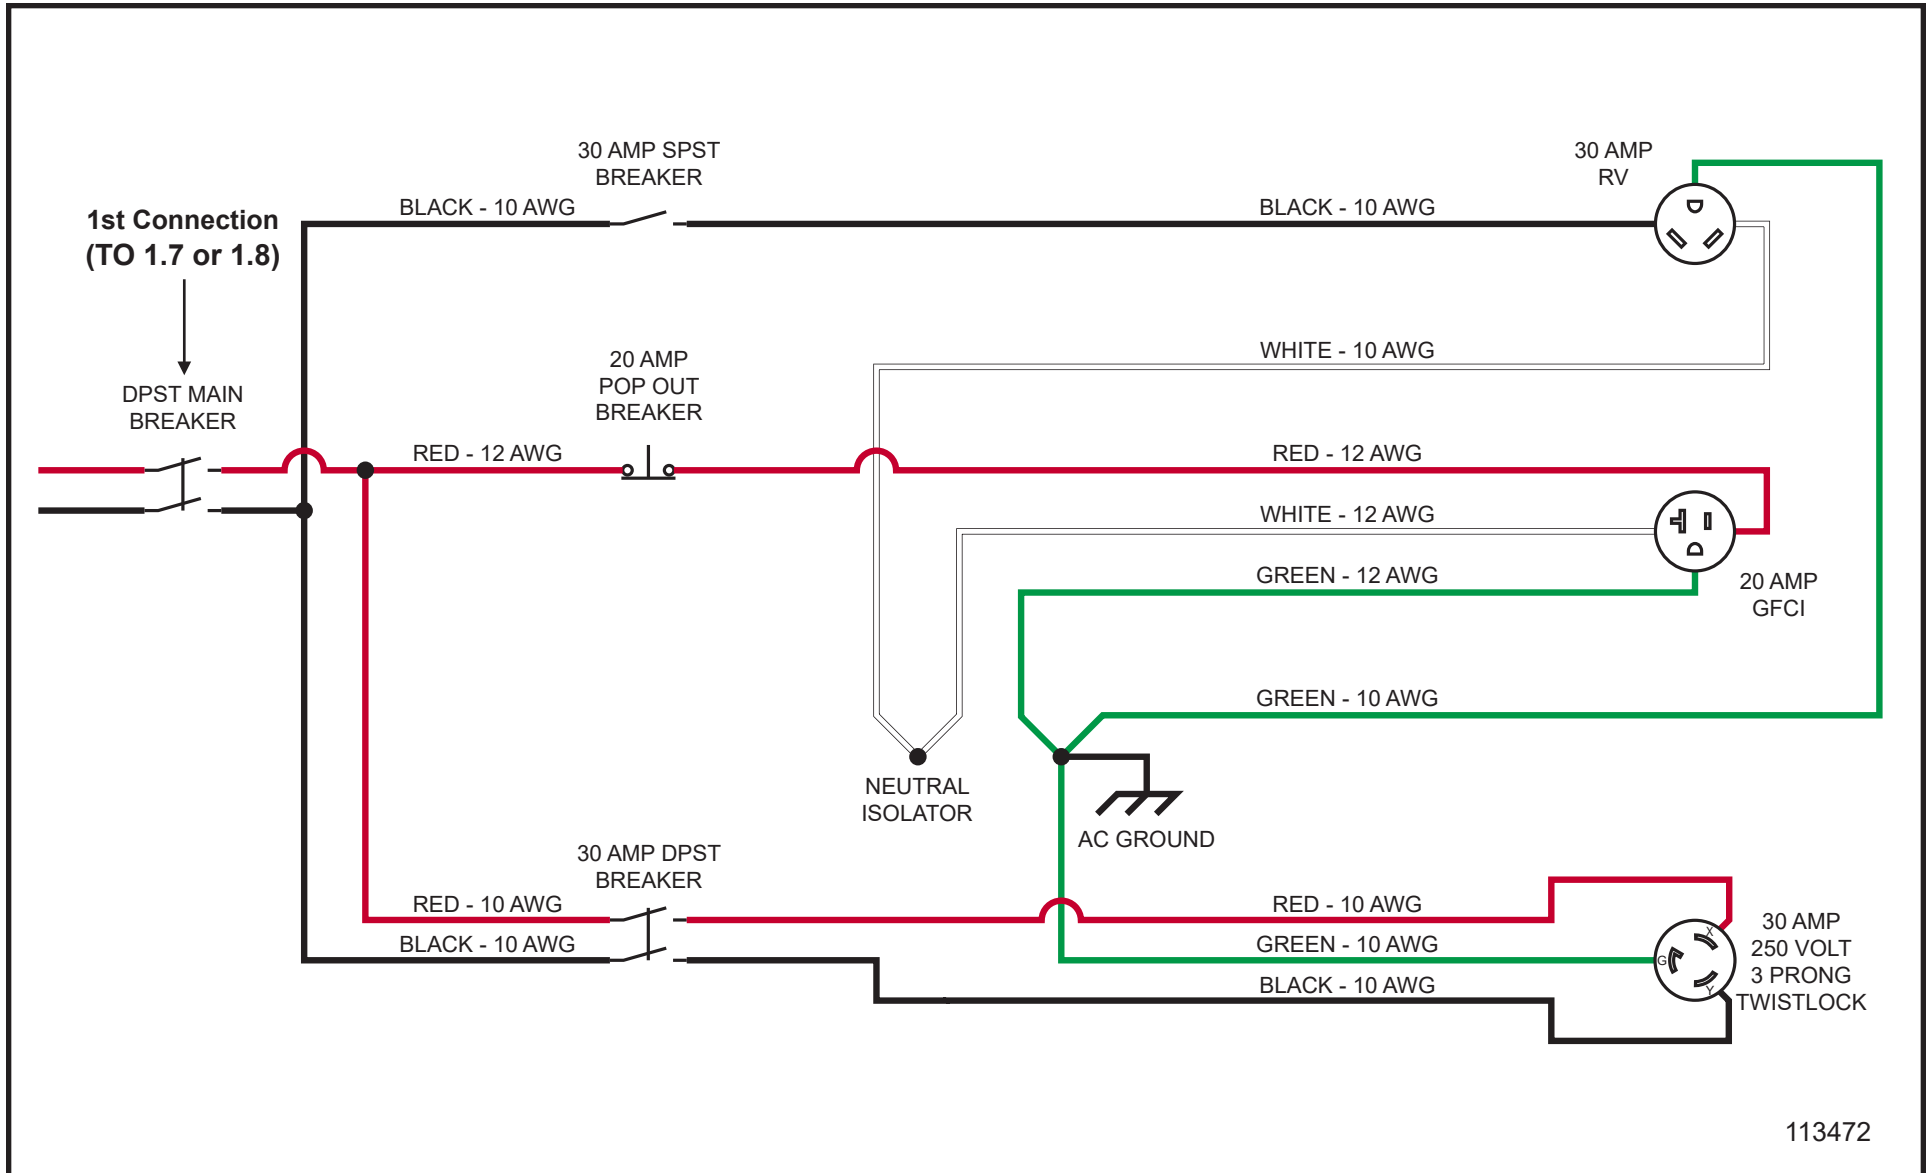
30 AMP SPST
BREAKER

30 AMP
RV

1st Connection
(TO 1.7 or 1.8)

BLACK - 10 AWG

BLACK - 10 AWG

DPST MAIN
BREAKER

20 AMP
POP OUT
BREAKER

WHITE - 10 AWG

RED - 12 AWG

RED - 12 AWG

WHITE - 12 AWG

GREEN - 12 AWG

20 AMP
GFCI

GREEN - 10 AWG

NEUTRAL
ISOLATOR

AC GROUND

30 AMP DPST
BREAKER

RED - 10 AWG

RED - 10 AWG

BLACK - 10 AWG

GREEN - 10 AWG

BLACK - 10 AWG

X
G
Y

30 AMP
250 VOLT
3 PRONG
TWISTLOCK

113472